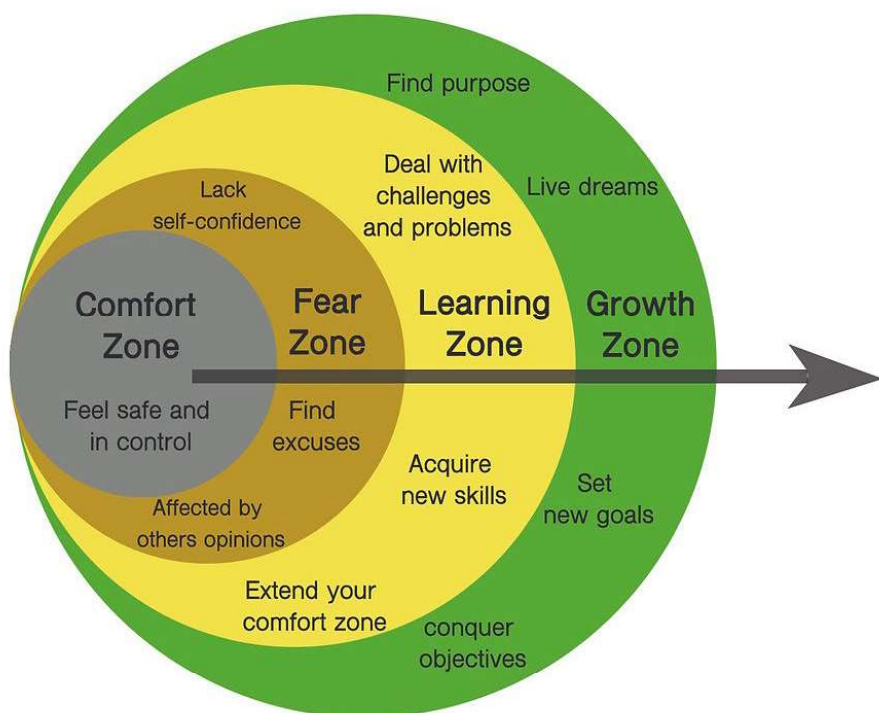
Find purpose

Deal with challenges and problems

Live dreams

Lack self-confidence

Comfort Zone

Fear Zone

Learning Zone

Growth Zone

Feel safe and in control

Find excuses

Acquire new skills

Set new goals

Affected by others opinions

Extend your comfort zone

conquer objectives